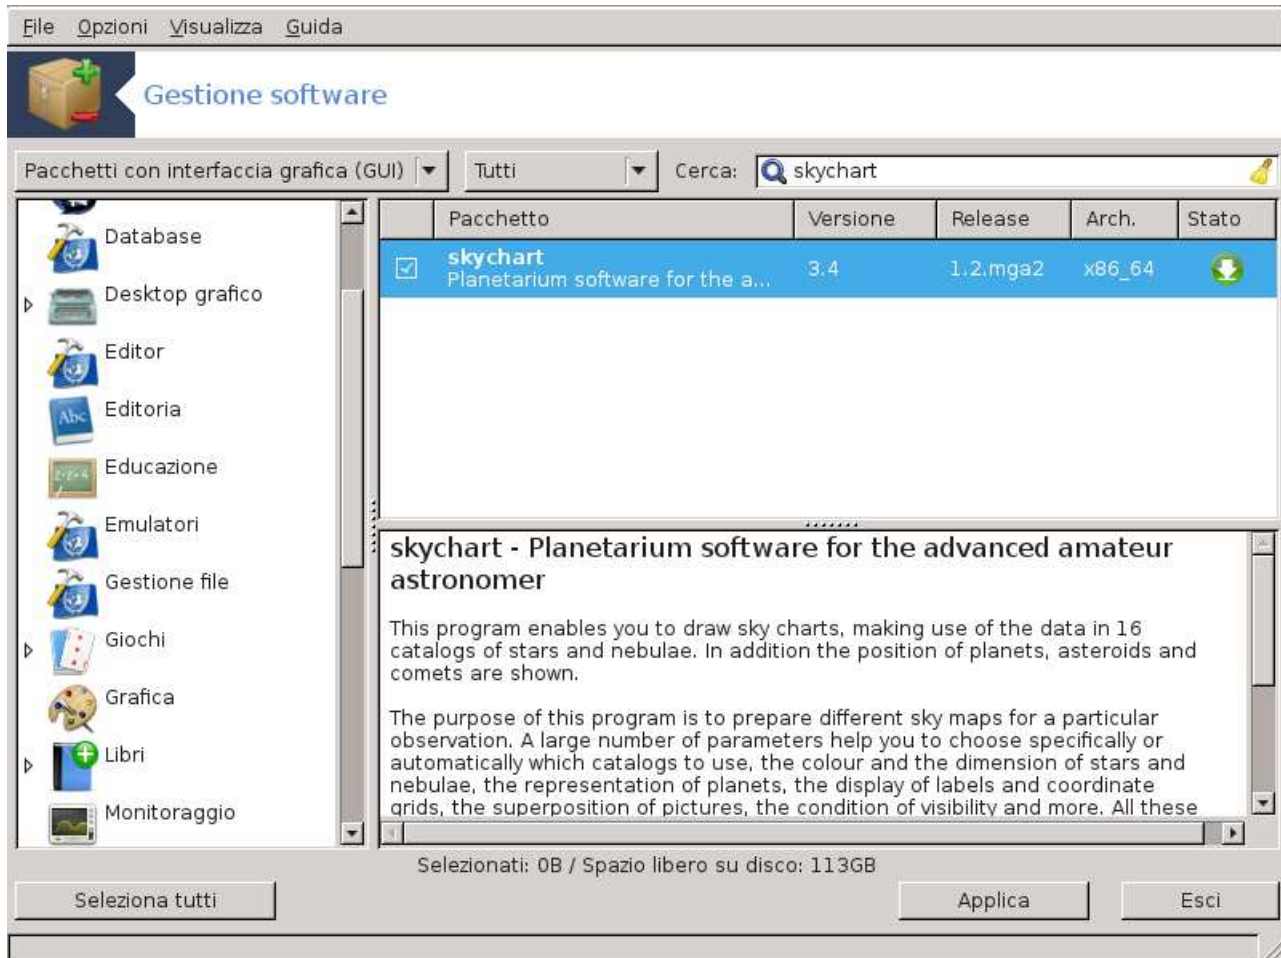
File Opzioni Visualizza Guida

Gestione software

Pacchetti con interfaccia grafica (GUI) Tutti Cerca: skychart

Database
Desktop grafico
Editor
Editoria
Educazione
Emulatori
Gestione file
Giochi
Grafica
Libri
Monitoraggio

| | Pacchetto | Versione | Release | Arch. | Stato |
|---|---|---|---|---|---|
| ☑ | skychart Planetarium software for the a... | 3.4 | 1.2.mga2 | x86_64 | |

skychart - Planetarium software for the advanced amateur astronomer

This program enables you to draw sky charts, making use of the data in 16 catalogs of stars and nebulae. In addition the position of planets, asteroids and comets are shown.

The purpose of this program is to prepare different sky maps for a particular observation. A large number of parameters help you to choose specifically or automatically which catalogs to use, the colour and the dimension of stars and nebulae, the representation of planets, the display of labels and coordinate grids, the superposition of pictures, the condition of visibility and more. All these

Selezionati: 0B / Spazio libero su disco: 113GB

Seleziona tutti Applica Esci